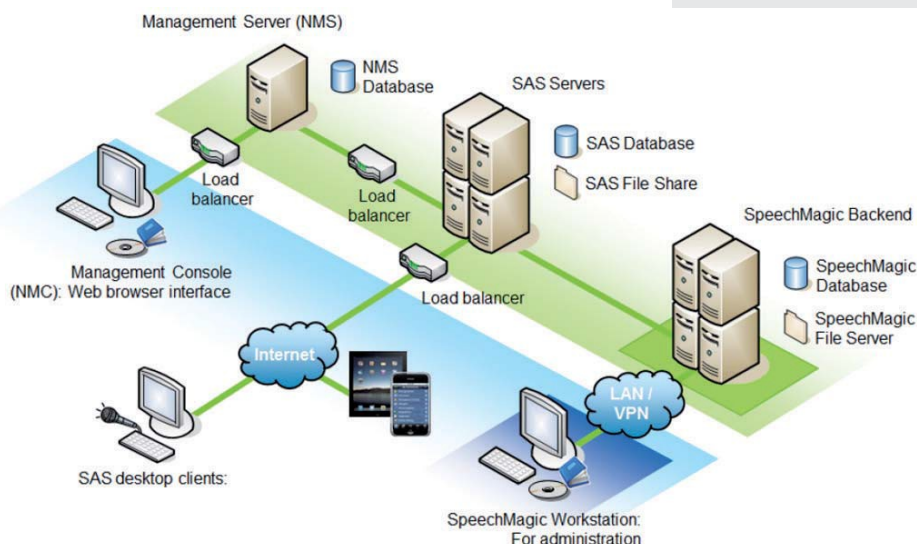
Management Server (NMS)

NMS Database

SAS Servers

SAS Database

SAS File Share

Load balancer

Load balancer

SpeechMagic Backend

SpeechMagic Database

SpeechMagic File Server

Load balancer

Management Console (NMC): Web browser interface

Internet

LAN / VPN

SAS desktop clients:

SpeechMagic Workstation: For administration